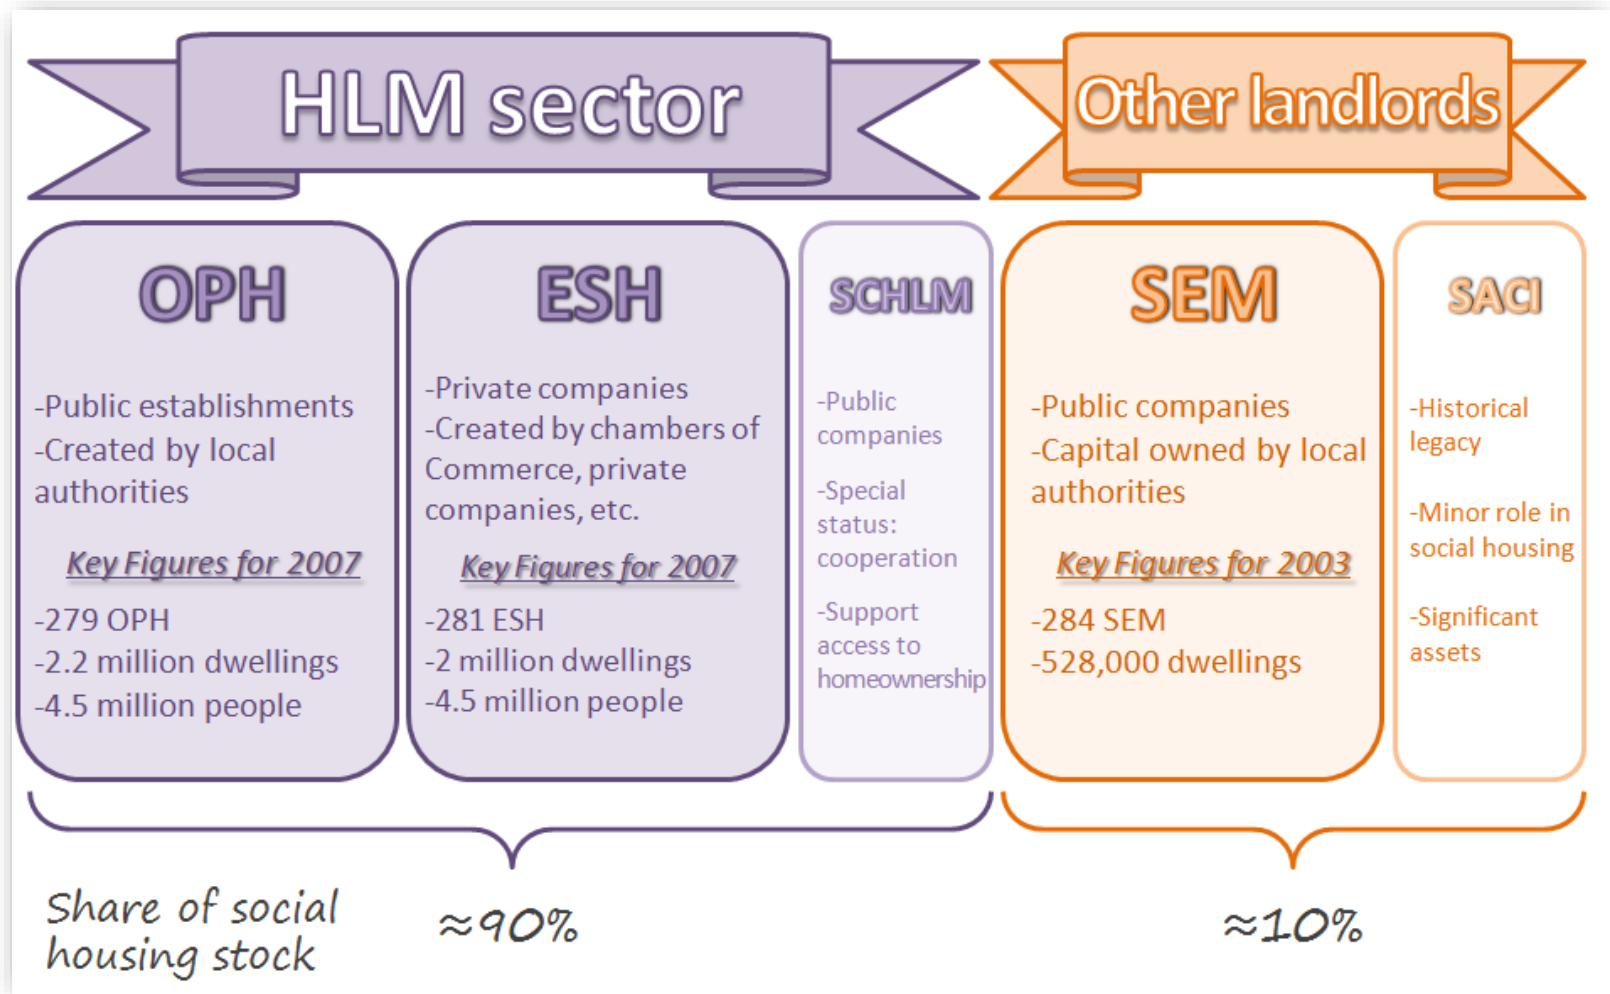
HLM sector

Other landlords

OPH

-Public establishments
-Created by local authorities

Key Figures for 2007

-279 OPH
-2.2 million dwellings
-4.5 million people

ESH

-Private companies
-Created by chambers of Commerce, private companies, etc.

Key Figures for 2007

-281 ESH
-2 million dwellings
-4.5 million people

SCHLM

-Public companies

-Special status: cooperation

-Support access to homeownership

SEM

-Public companies
-Capital owned by local authorities

Key Figures for 2003

-284 SEM
-528,000 dwellings

SACI

-Historical legacy

-Minor role in social housing

-Significant assets

Share of social housing stock

≈90%

≈10%